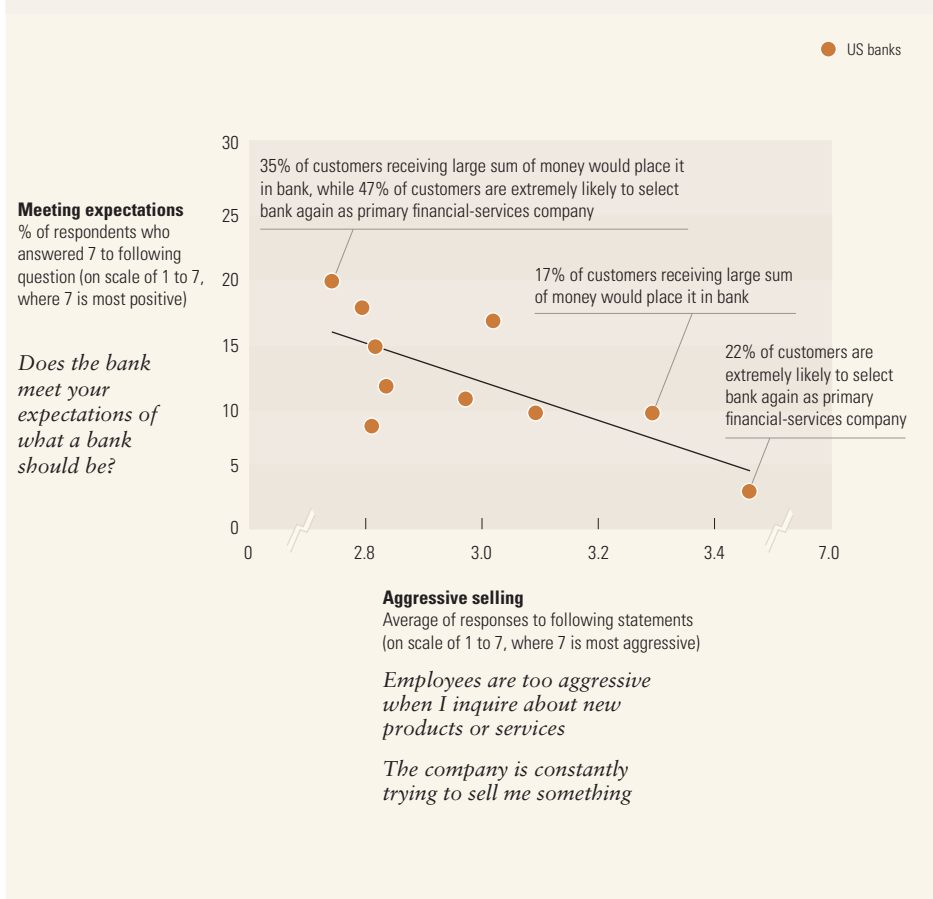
US banks

Meeting expectations
% of respondents who answered 7 to following question (on scale of 1 to 7, where 7 is most positive)

Does the bank meet your expectations of what a bank should be?

30
25
20
15
10
5
0

35% of customers receiving large sum of money would place it in bank, while 47% of customers are extremely likely to select bank again as primary financial-services company

17% of customers receiving large sum of money would place it in bank

22% of customers are extremely likely to select bank again as primary financial-services company

0
2.8
3.0
3.2
3.4
7.0

Aggressive selling
Average of responses to following statements (on scale of 1 to 7, where 7 is most aggressive)

Employees are too aggressive when I inquire about new products or services

The company is constantly trying to sell me something